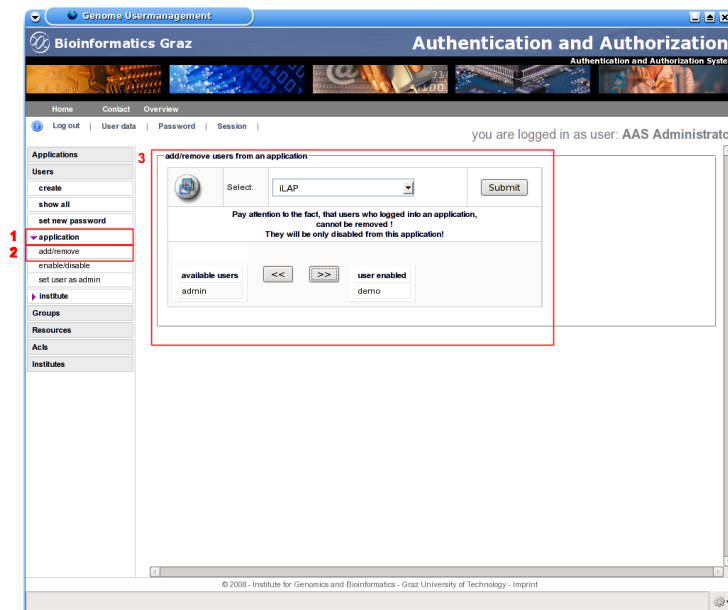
Genome Usermanagement

Bioinformatics Graz

Authentication and Authorization

Authentication and Authorization Syste

Home Contact Overview

Log out | User data | Password | Session |

you are logged in as user: AAS Administrato

Applications

Users

create

show all

set new password

1 application

2 add/remove

enable/disable

set user as admin

institute

Groups

Resources

Acls

Institutes

3

add/remove users from an application

Select: iLAP

Submit

Pay attention to the fact, that users who logged into an application, cannot be removed ! They will be only disabled from this application!

available users

admin

<<

>>

user enabled

demo

© 2008 - Institute for Genomics and Bioinformatics - Graz University of Technology - Imprint